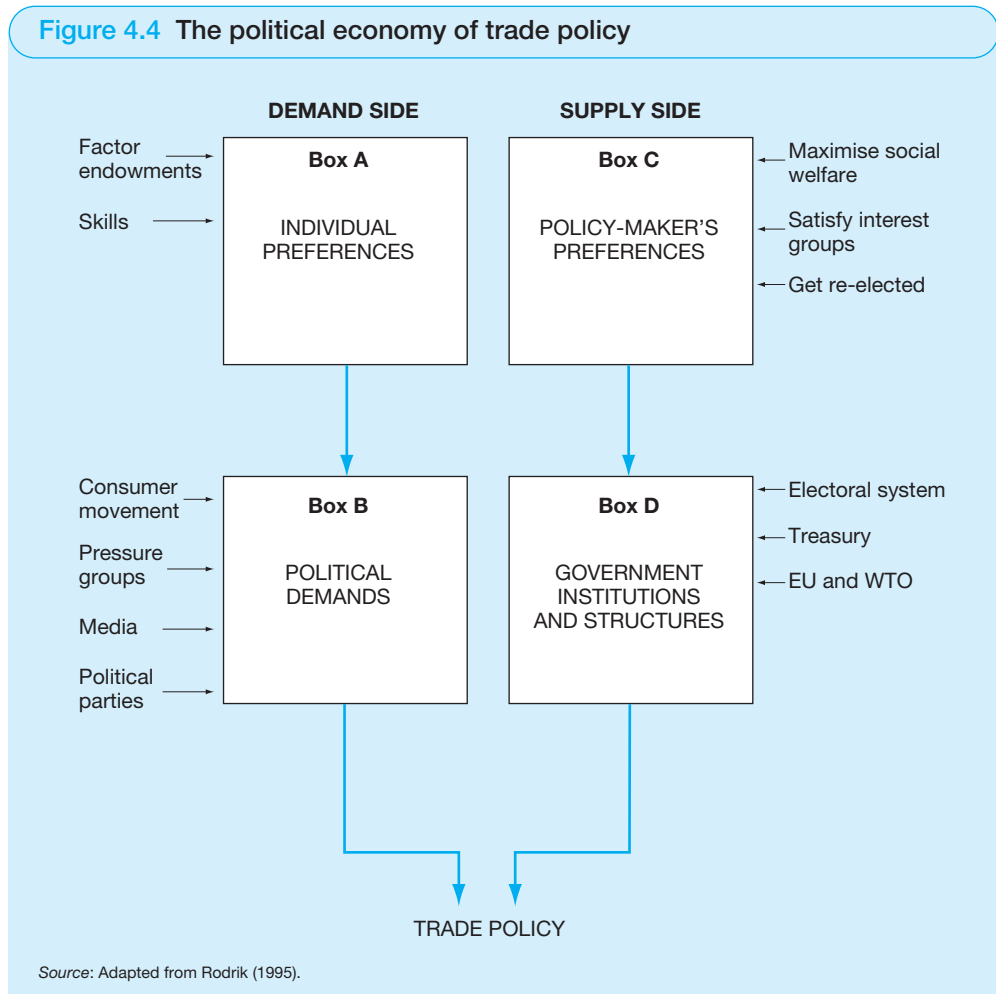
Figure 4.4 The political economy of trade policy

DEMAND SIDE

SUPPLY SIDE

Factor endowments

Skills

Box A

INDIVIDUAL PREFERENCES

Box C

POLICY-MAKER'S PREFERENCES

Maximise social welfare

Satisfy interest groups

Get re-elected

Consumer movement

Pressure groups

Media

Political parties

Box B

POLITICAL DEMANDS

Box D

GOVERNMENT INSTITUTIONS AND STRUCTURES

Electoral system

Treasury

EU and WTO

TRADE POLICY

Source: Adapted from Rodrik (1995).